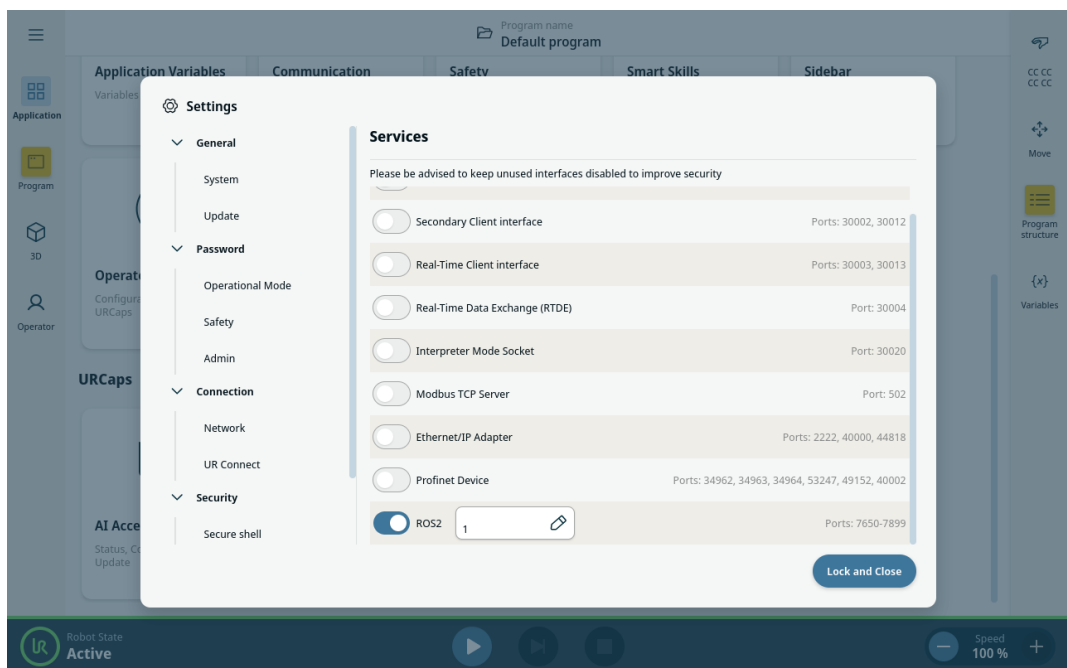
Program name
Default program

Application
Program
3D
Operator

Application Variables
Variables
Communication
Safety
Smart Skills
Sidebar

Operat
Configur
URCaps

URCaps

AI Acce
Status, C
Update

CC CC
CC CC
Move
Program structure
{x}
Variables

Settings

General
System
Update
Password
Operational Mode
Safety
Admin
Connection
Network
UR Connect
Security
Secure shell

Services
Please be advised to keep unused interfaces disabled to improve security

| | |
|---|---|
| Secondary Client interface | Ports: 30002, 30012 |
| Real-Time Client interface | Ports: 30003, 30013 |
| Real-Time Data Exchange (RTDE) | Port: 30004 |
| Interpreter Mode Socket | Port: 30020 |
| Modbus TCP Server | Port: 502 |
| Ethernet/IP Adapter | Ports: 2222, 40000, 44818 |
| Profinet Device | Ports: 34962, 34963, 34964, 53247, 49152, 40002 |
| ROS2 1 | Ports: 7650-7899 |

Lock and Close

Robot State
Active
Speed
100 %